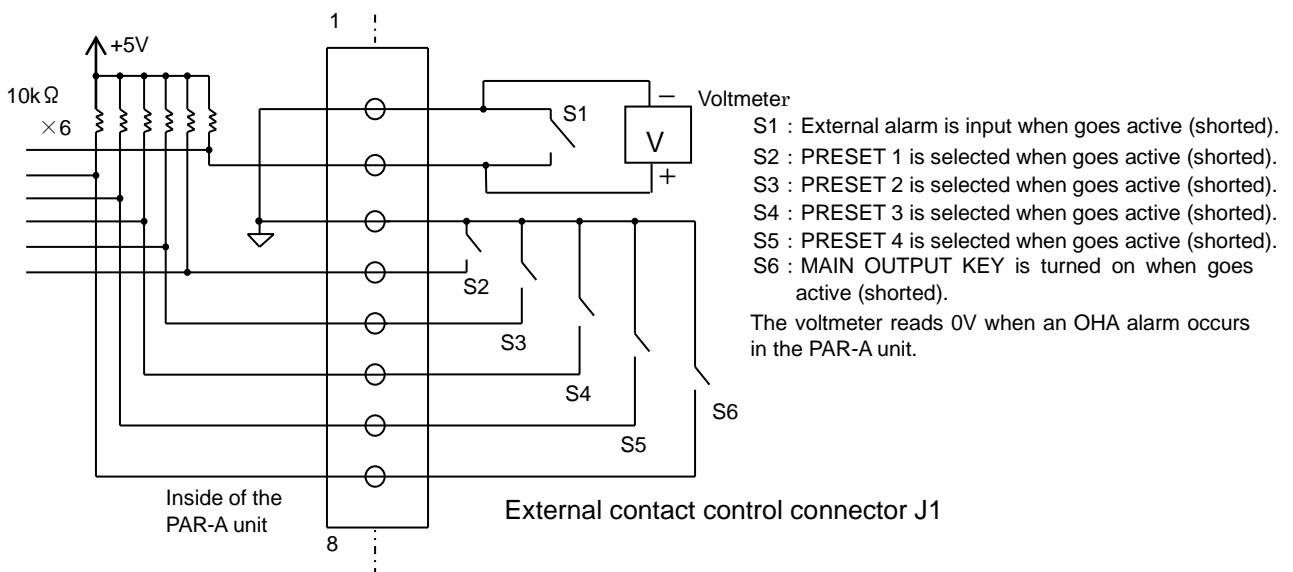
1

+5V

10kΩ
×6

S1

−
Voltmeter
V
+

S2
S3
S4
S5
S6

Inside of the
PAR-A unit

8

S1 : External alarm is input when goes active (shorted).
S2 : PRESET 1 is selected when goes active (shorted).
S3 : PRESET 2 is selected when goes active (shorted).
S4 : PRESET 3 is selected when goes active (shorted).
S5 : PRESET 4 is selected when goes active (shorted).
S6 : MAIN OUTPUT KEY is turned on when goes active (shorted).

The voltmeter reads 0V when an OHA alarm occurs in the PAR-A unit.

External contact control connector J1